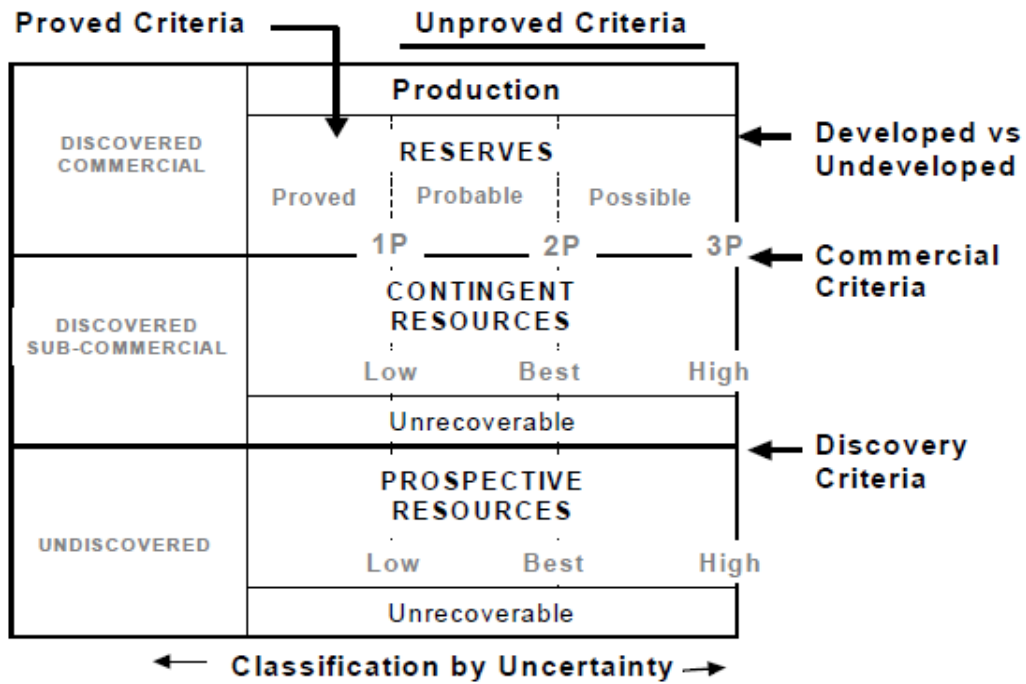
Proved Criteria

Unproved Criteria

| | |
|---|---|
| | Production |
| DISCOVERED COMMERCIAL | RESERVES<br>Proved / Probable / Possible |
| | 1P / 2P / 3P |
| DISCOVERED SUB-COMMERCIAL | CONTINGENT RESOURCES<br>Low / Best / High |
| | Unrecoverable |
| UNDISCOVERED | PROSPECTIVE RESOURCES<br>Low / Best / High |
| | Unrecoverable |

Developed vs Undeveloped

Commercial Criteria

Discovery Criteria

Classification by Uncertainty